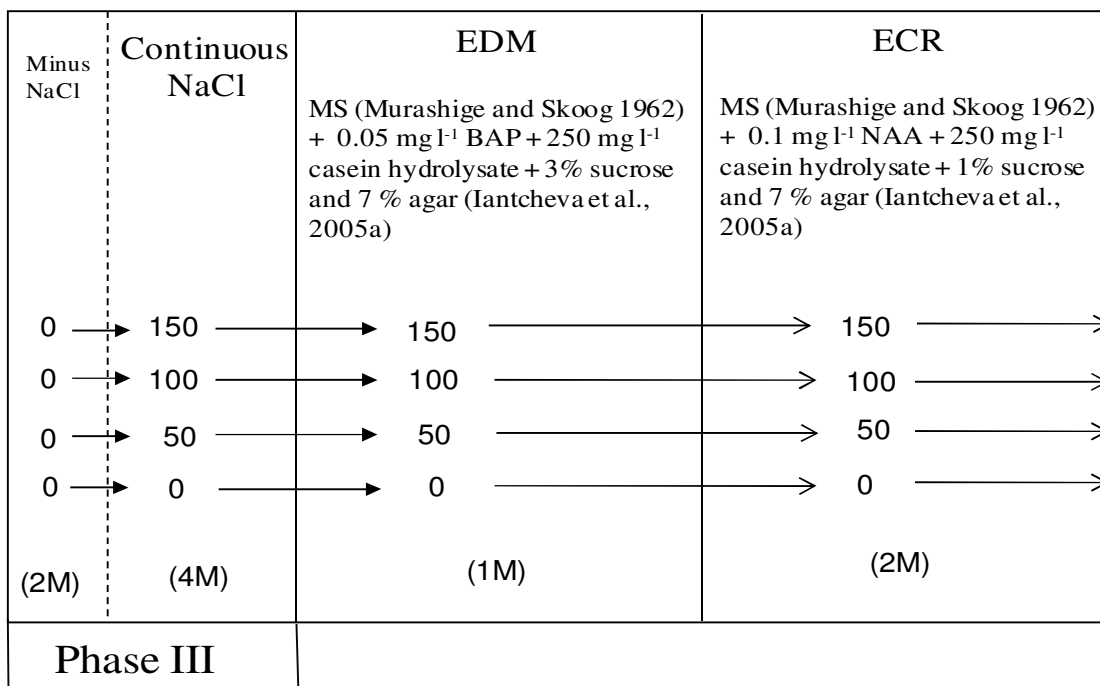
| Minus NaCl | Continuous NaCl | EDM<br>MS (Murashige and Skoog 1962) + 0.05 mg l$^{-1}$ BAP + 250 mg l$^{-1}$ casein hydrolysate + 3% sucrose and 7 % agar (Iantcheva et al., 2005a) | ECR<br>MS (Murashige and Skoog 1962) + 0.1 mg l$^{-1}$ NAA + 250 mg l$^{-1}$ casein hydrolysate + 1% sucrose and 7 % agar (Iantcheva et al., 2005a) |
|---|---|---|---|
| 0 → | 150 → | 150 → | 150 → |
| 0 → | 100 → | 100 → | 100 → |
| 0 → | 50 → | 50 → | 50 → |
| 0 → | 0 → | 0 → | 0 → |
| (2M) | (4M) | (1M) | (2M) |

Phase III